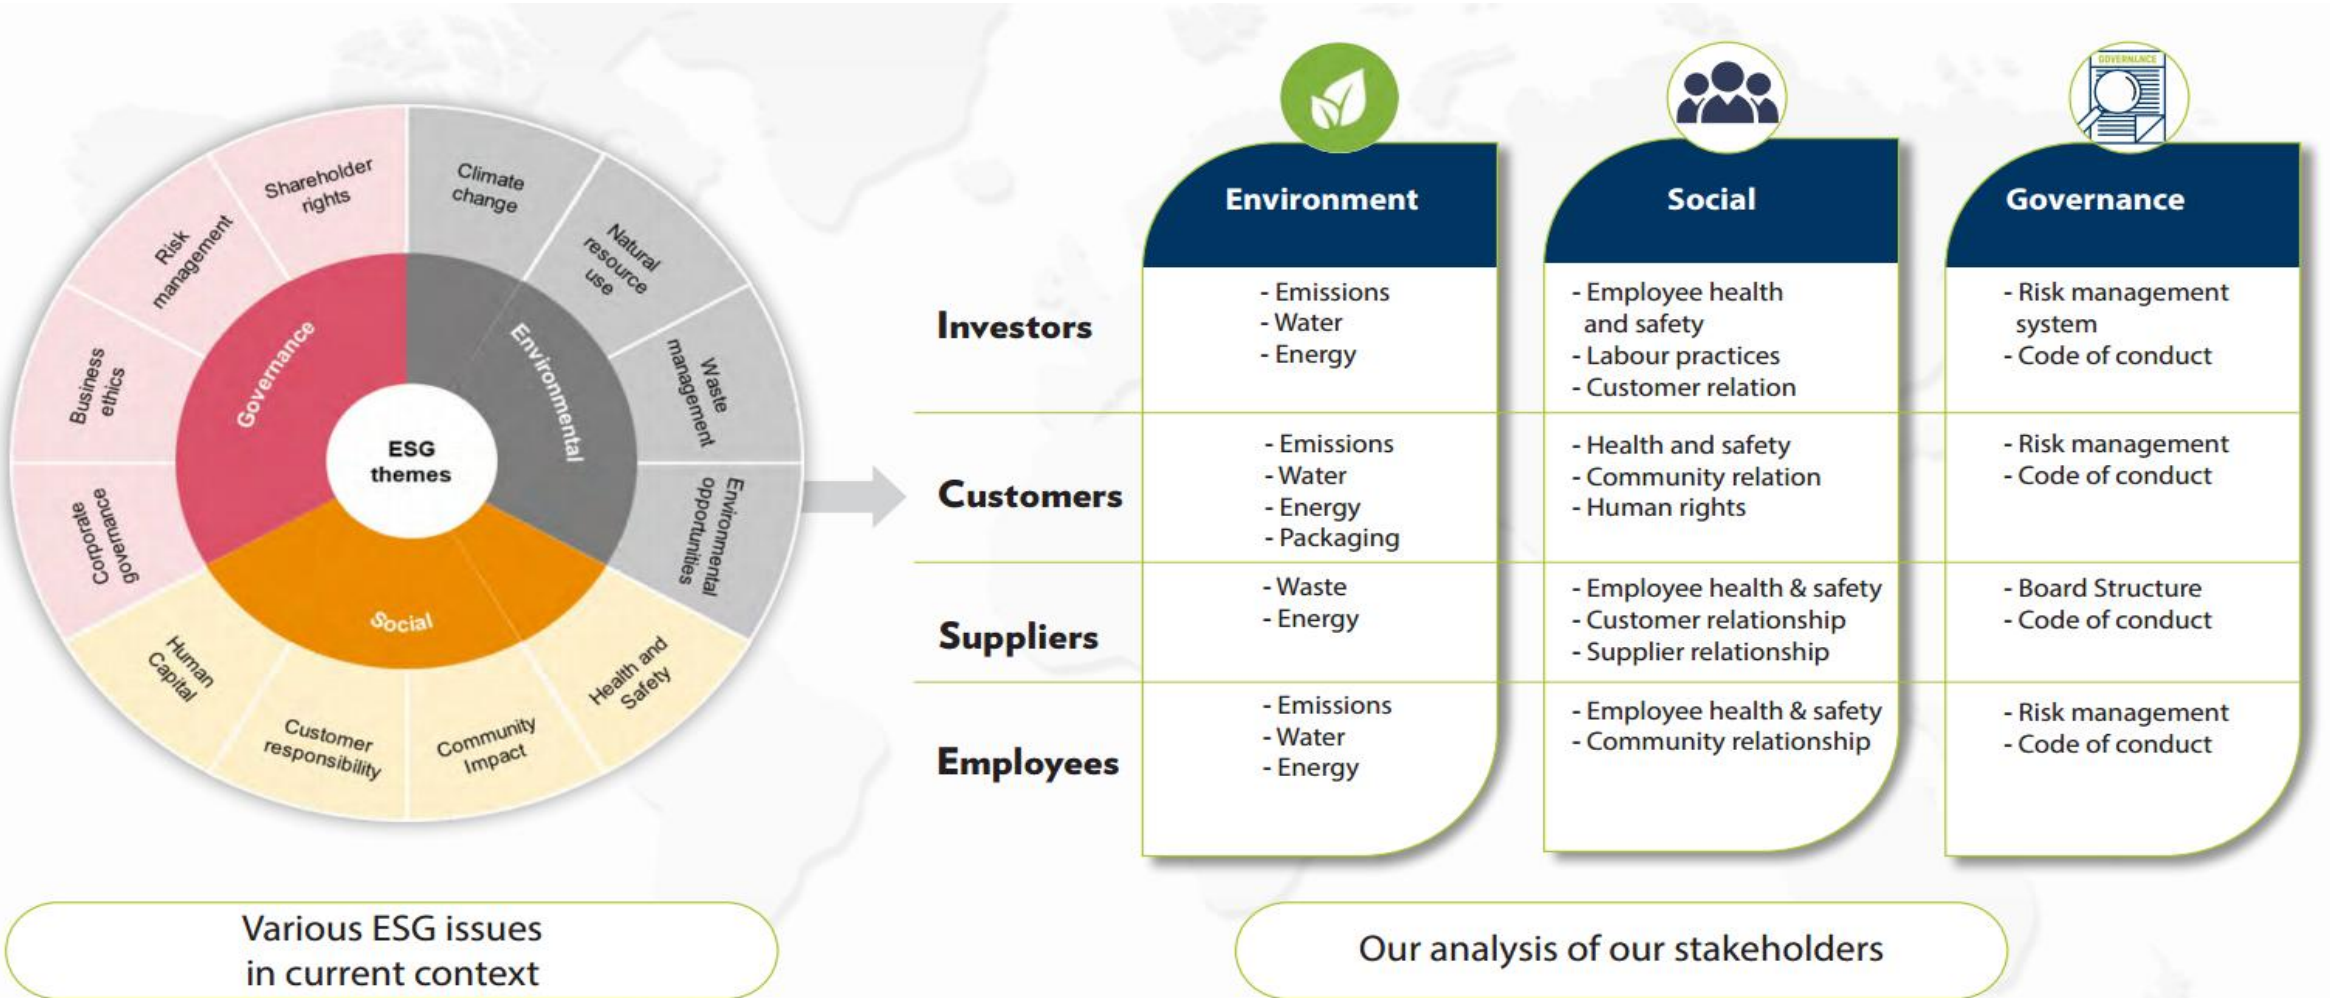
ESG themes

Governance
Environmental
Social

Shareholder rights
Climate change
Natural resource use
Waste management
Environmental opportunities
Health and Safety
Community Impact
Customer responsibility
Human Capital
Corporate governance
Business ethics
Risk management

Various ESG issues in current context

GOVERNANCE

| | Environment | Social | Governance |
|---|---|---|---|
| Investors | - Emissions<br>- Water<br>- Energy | - Employee health and safety<br>- Labour practices<br>- Customer relation | - Risk management system<br>- Code of conduct |
| Customers | - Emissions<br>- Water<br>- Energy<br>- Packaging | - Health and safety<br>- Community relation<br>- Human rights | - Risk management<br>- Code of conduct |
| Suppliers | - Waste<br>- Energy | - Employee health & safety<br>- Customer relationship<br>- Supplier relationship | - Board Structure<br>- Code of conduct |
| Employees | - Emissions<br>- Water<br>- Energy | - Employee health & safety<br>- Community relationship | - Risk management<br>- Code of conduct |

Our analysis of our stakeholders